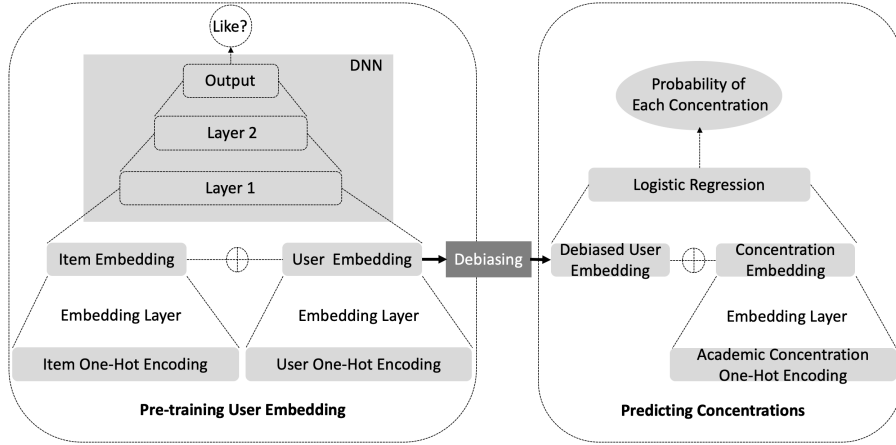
Like?

DNN

Output

Layer 2

Layer 1

Item Embedding

User Embedding

Embedding Layer

Embedding Layer

Item One-Hot Encoding

User One-Hot Encoding

Pre-training User Embedding

Debiasing

Probability of Each Concentration

Logistic Regression

Debiased User Embedding

Concentration Embedding

Embedding Layer

Academic Concentration One-Hot Encoding

Predicting Concentrations